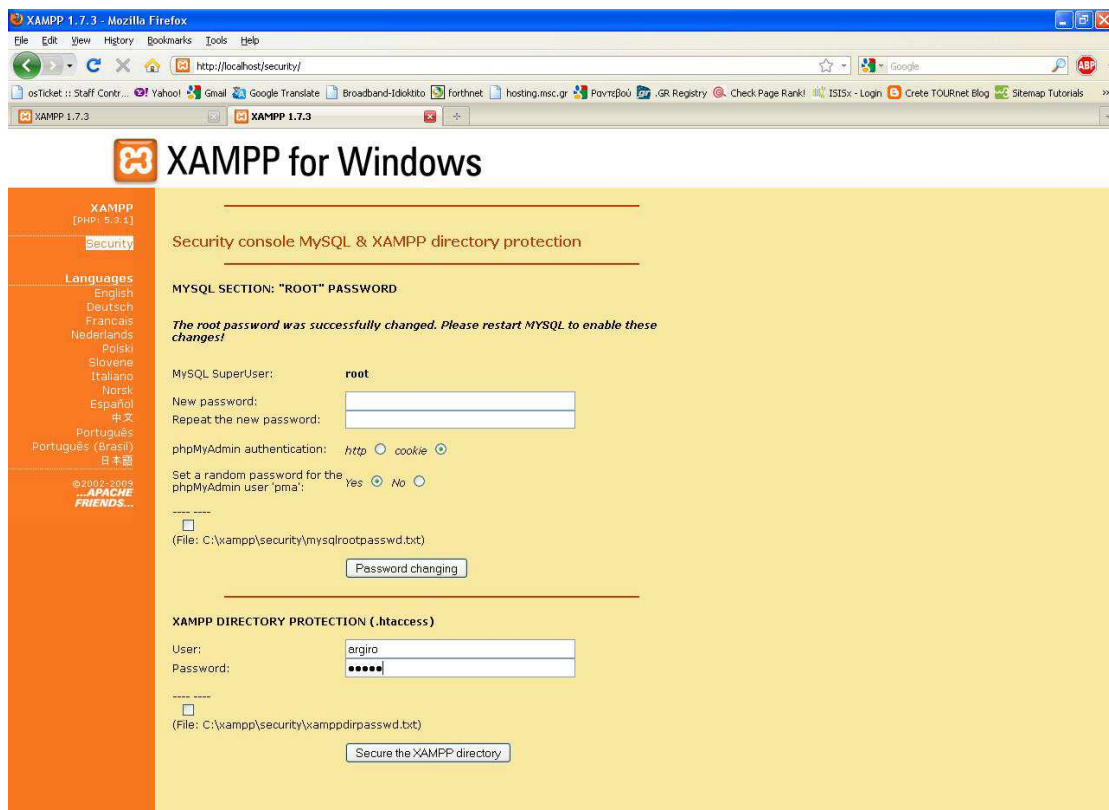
XAMPP 1.7.3 - Mozilla Firefox

File Edit View History Bookmarks Tools Help

http://localhost/security/

Google

osTicket :: Staff Contr... Yahoo! Gmail Google Translate Broadband-Idioktito forthnet hosting.msc.gr Ραντεβού .GR Registry Check Page Rank! ISISx - Login Crete TOURnet Blog Sitemap Tutorials

XAMPP 1.7.3 | XAMPP 1.7.3

XAMPP for Windows

XAMPP
[PHP: 5.3.1]

Security

Languages
English
Deutsch
Francais
Nederlands
Polski
Slovene
Italiano
Norsk
Español
中文
Português
Português (Brasil)
日本語

©2002-2009
...APACHE FRIENDS...

Security console MySQL & XAMPP directory protection

MYSQL SECTION: "ROOT" PASSWORD

The root password was successfully changed. Please restart MYSQL to enable these changes!

MySQL SuperUser: root

New password:

Repeat the new password:

phpMyAdmin authentication: http cookie

Set a random password for the phpMyAdmin user 'pma': Yes No

---- ----

(File: C:\xampp\security\mysqlrootpasswd.txt)

Password changing

XAMPP DIRECTORY PROTECTION (.htaccess)

User: argiro

Password: •••••

---- ----

(File: C:\xampp\security\xamppdirpasswd.txt)

Secure the XAMPP directory